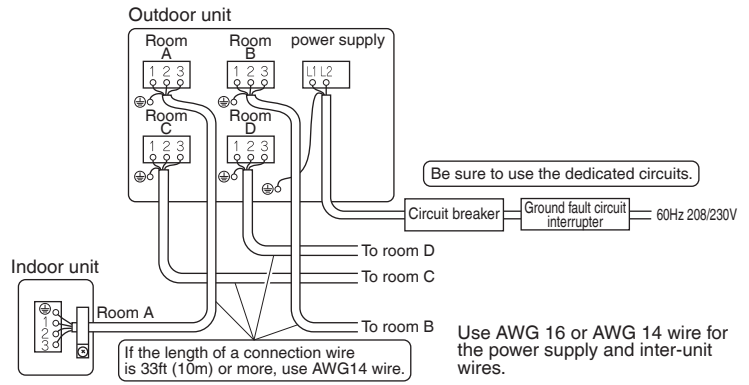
Outdoor unit

Room A
1 2 3

Room B
1 2 3

power supply
L1 L2

Room C
1 2 3

Room D
1 2 3

Be sure to use the dedicated circuits.

Circuit breaker

Ground fault circuit interrupter

60Hz 208/230V

To room D

To room C

To room B

Indoor unit

1
2
3

Room A

If the length of a connection wire is 33ft (10m) or more, use AWG14 wire.

Use AWG 16 or AWG 14 wire for the power supply and inter-unit wires.